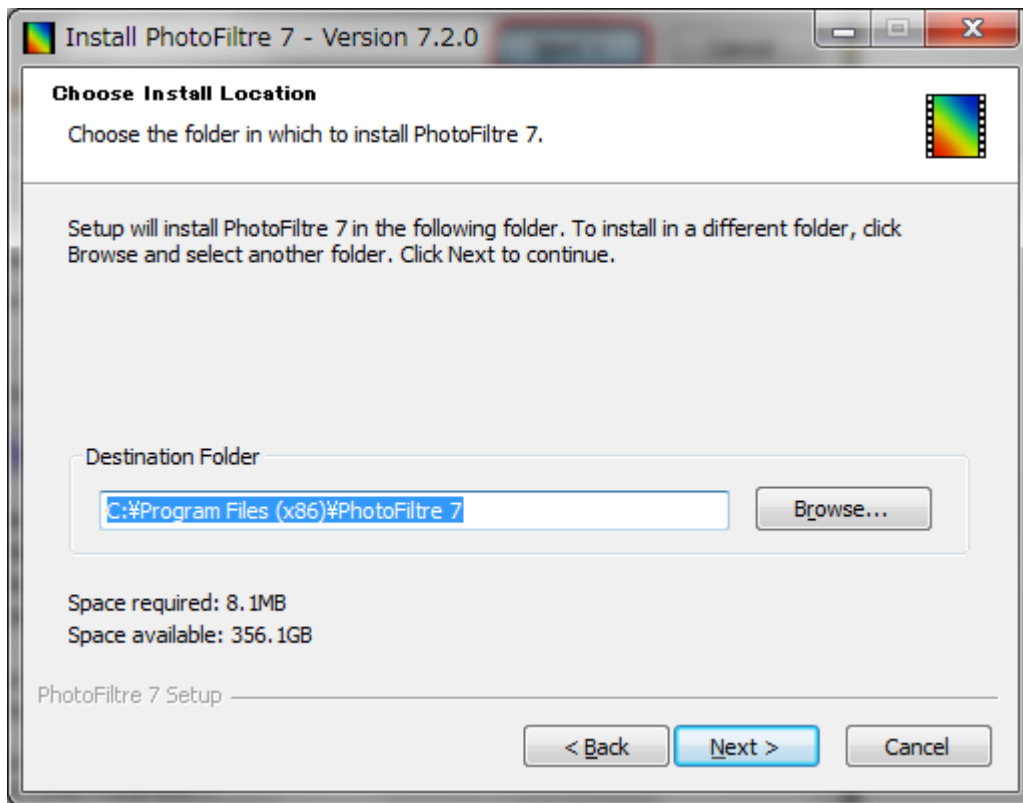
Install PhotoFiltre 7 - Version 7.2.0

Choose Install Location

Choose the folder in which to install PhotoFiltre 7.

Setup will install PhotoFiltre 7 in the following folder. To install in a different folder, click Browse and select another folder. Click Next to continue.

Destination Folder

C:¥Program Files (x86)¥PhotoFiltre 7

Browse...

Space required: 8.1MB
Space available: 356.1GB

PhotoFiltre 7 Setup

< Back

Next >

Cancel